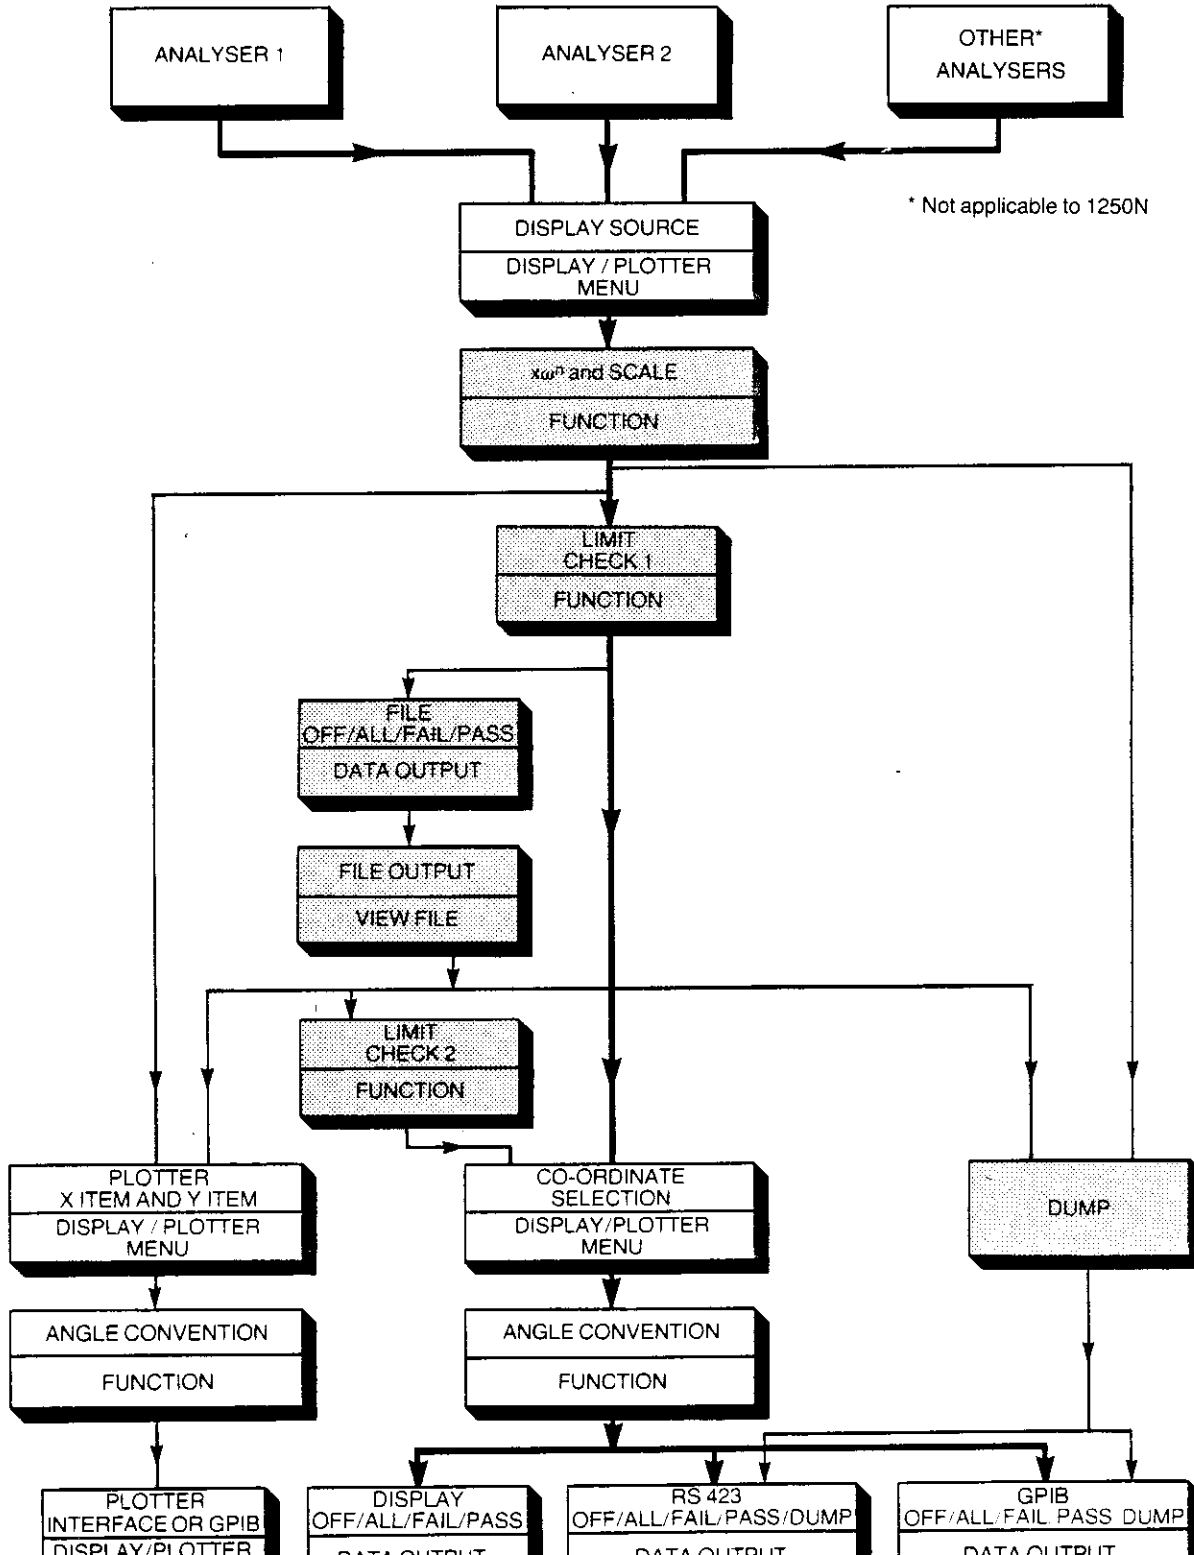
ANALYSER 1

ANALYSER 2

OTHER*
ANALYSERS

* Not applicable to 1250N

DISPLAY SOURCE
DISPLAY / PLOTTER MENU

$x\omega^n$ and SCALE
FUNCTION

LIMIT CHECK 1
FUNCTION

FILE OFF/ALL/FAIL/PASS
DATA OUTPUT

FILE OUTPUT
VIEW FILE

LIMIT CHECK 2
FUNCTION

PLOTTER X ITEM AND Y ITEM
DISPLAY / PLOTTER MENU

CO-ORDINATE SELECTION
DISPLAY/PLOTTER MENU

DUMP

ANGLE CONVENTION
FUNCTION

ANGLE CONVENTION
FUNCTION

PLOTTER INTERFACE OR GPIB
DISPLAY/PLOTTER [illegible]

DISPLAY OFF/ALL/FAIL/PASS
DATA OUTPUT

RS 423 OFF/ALL/FAIL/PASS/DUMP
DATA OUTPUT

GPIB OFF/ALL/FAIL/PASS/DUMP
DATA OUTPUT